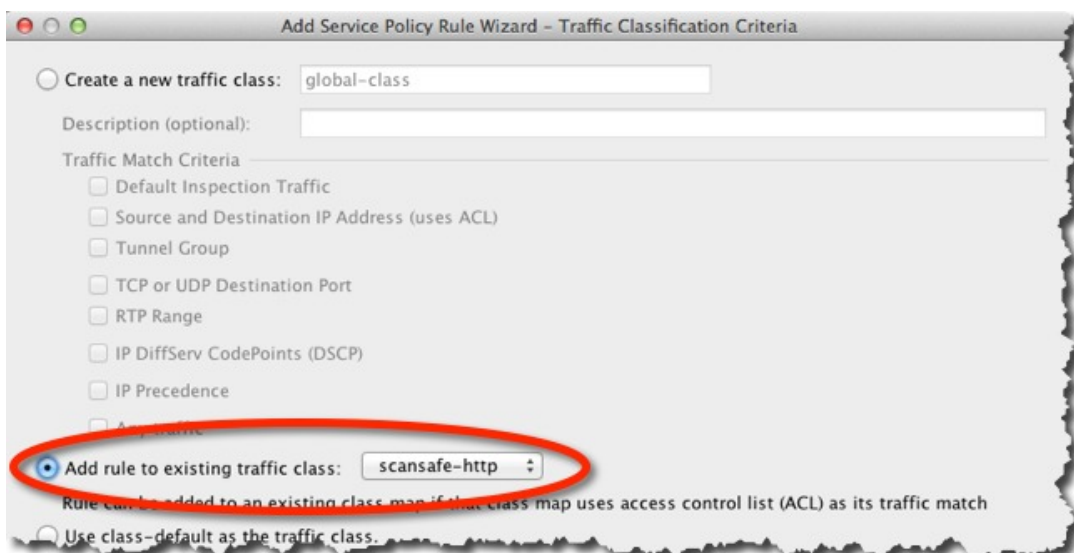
Add Service Policy Rule Wizard - Traffic Classification Criteria

Create a new traffic class: global-class

Description (optional):

Traffic Match Criteria

Default Inspection Traffic

Source and Destination IP Address (uses ACL)

Tunnel Group

TCP or UDP Destination Port

RTP Range

IP DiffServ CodePoints (DSCP)

IP Precedence

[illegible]

Add rule to existing traffic class: scansafe-http

Rule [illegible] added to an existing class map if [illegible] class map uses access control list (ACL) as its traffic match

Use class-default as the traffic class.